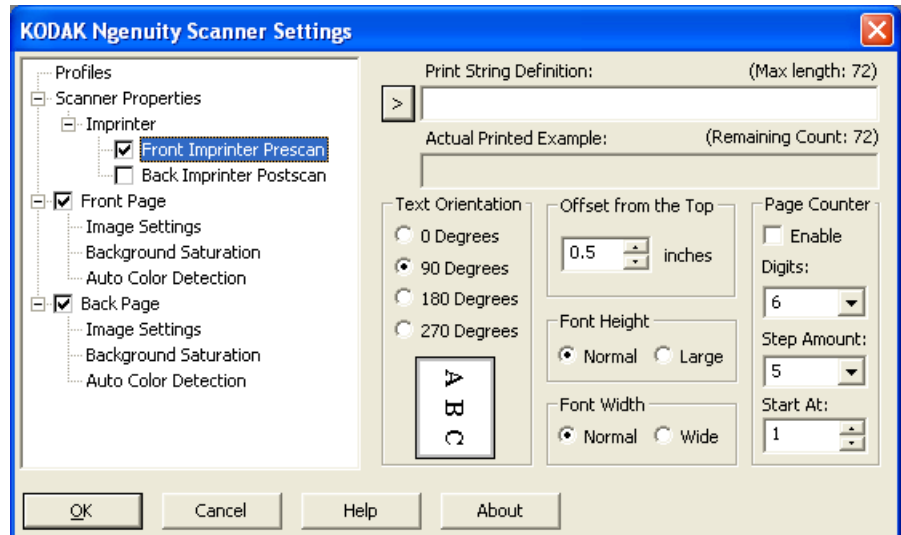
KODAK Ngenuity Scanner Settings

Profiles
Scanner Properties
Imprinter
Front Imprinter Prescan
Back Imprinter Postscan
Front Page
Image Settings
Background Saturation
Auto Color Detection
Back Page
Image Settings
Background Saturation
Auto Color Detection

Print String Definition:
(Max length: 72)
>
Actual Printed Example:
(Remaining Count: 72)

Text Orientation
0 Degrees
90 Degrees
180 Degrees
270 Degrees
A B C

Offset from the Top
0.5
inches

Font Height
Normal
Large

Font Width
Normal
Wide

Page Counter
Enable
Digits:
6
Step Amount:
5
Start At:
1

OK
Cancel
Help
About